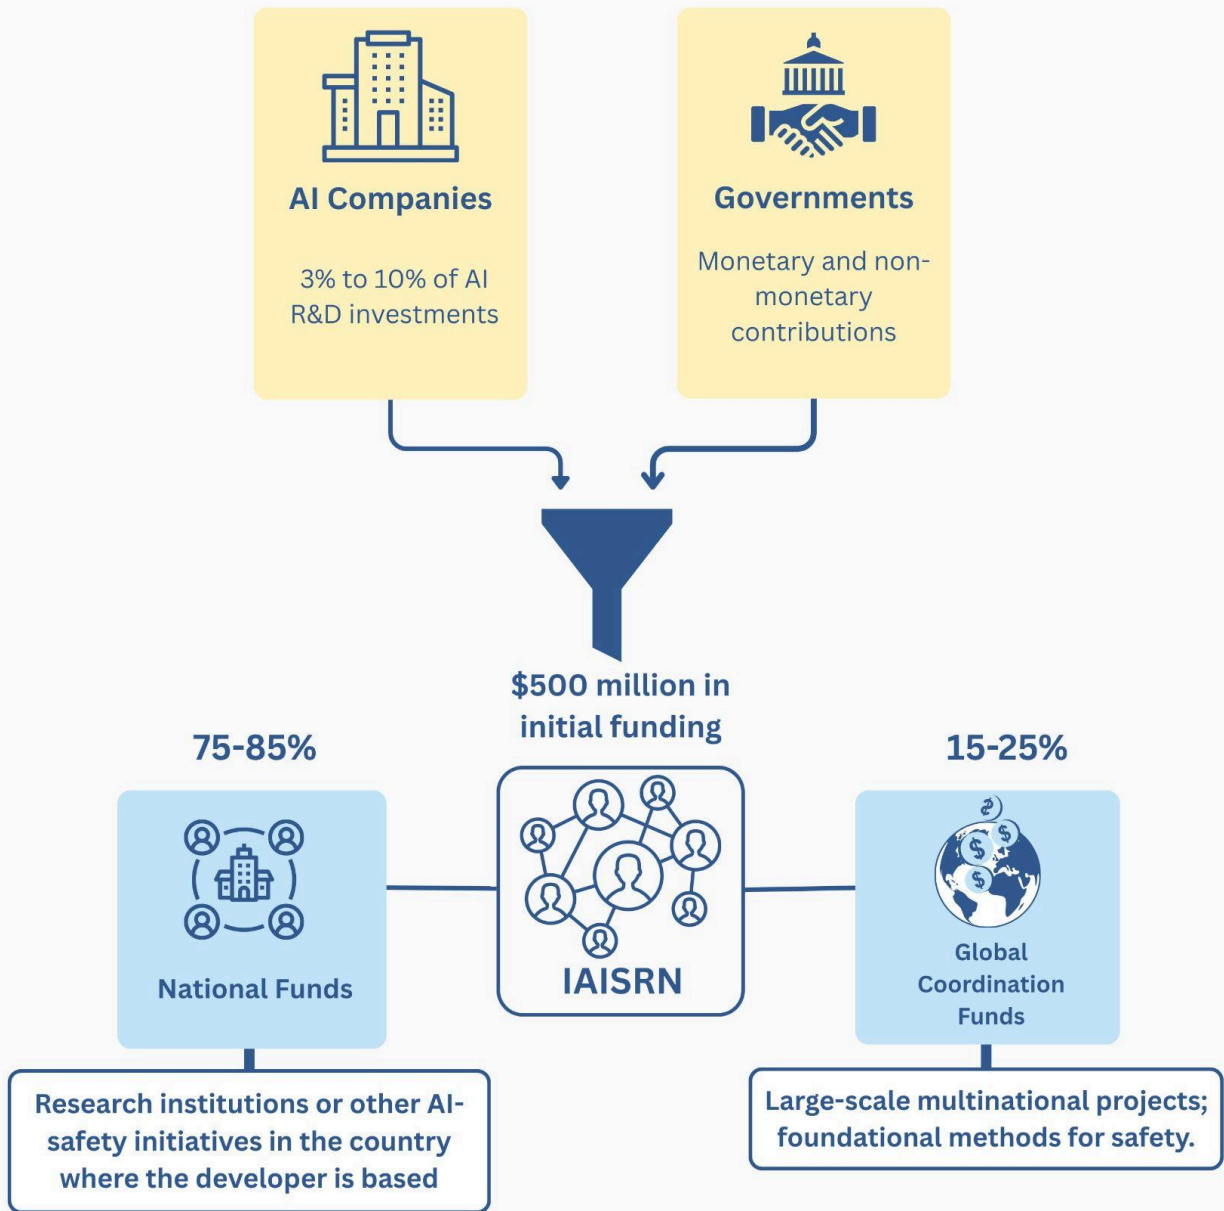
AI Companies

3% to 10% of AI R&D investments

Governments

Monetary and non-monetary contributions

$500 million in initial funding

75-85%

15-25%

National Funds

IAISRN

Global Coordination Funds

Research institutions or other AI-safety initiatives in the country where the developer is based

Large-scale multinational projects; foundational methods for safety.